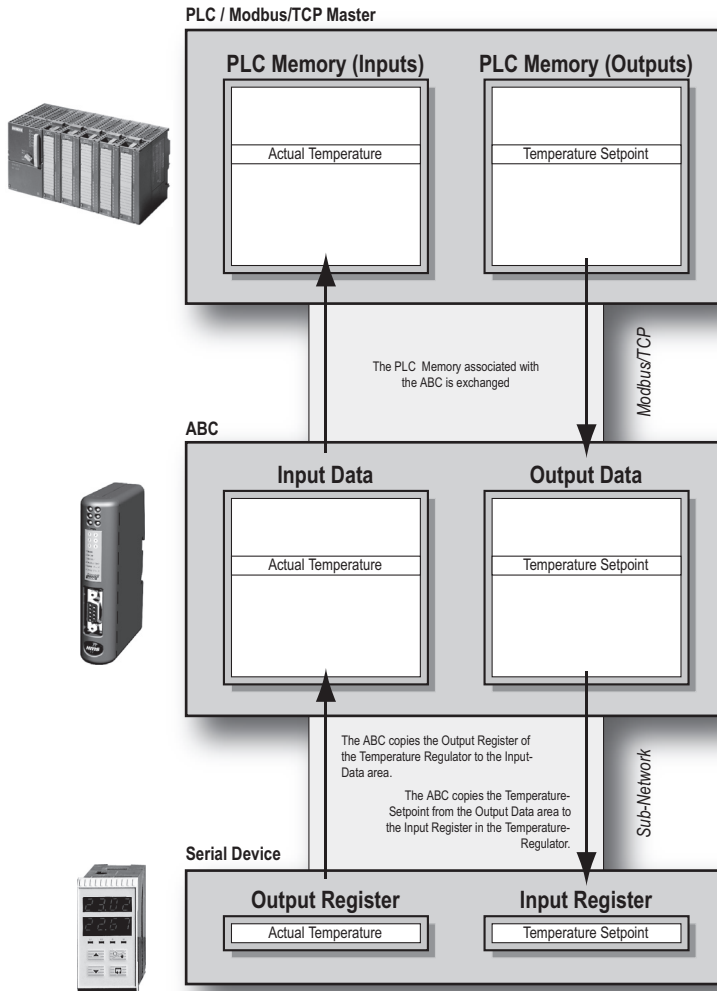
PLC / Modbus/TCP Master

PLC Memory (Inputs)

Actual Temperature

PLC Memory (Outputs)

Temperature Setpoint

The PLC Memory associated with the ABC is exchanged

Modbus/TCP

ABC

Input Data

Actual Temperature

Output Data

Temperature Setpoint

The ABC copies the Output Register of the Temperature Regulator to the Input-Data area.

The ABC copies the Temperature-Setpoint from the Output Data area to the Input Register in the Temperature-Regulator.

Sub-Network

Serial Device

Output Register

Actual Temperature

Input Register

Temperature Setpoint